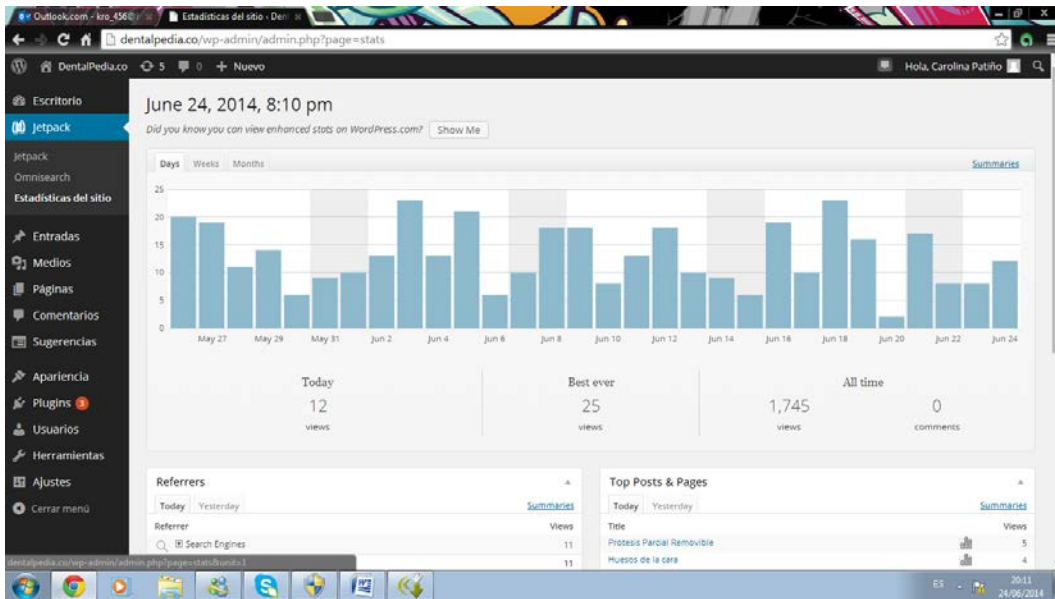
Outlook.com - kro_456 | Estadísticas del sitio - Den

dentalpedia.co/wp-admin/admin.php?page=stats

DentalPedia.co 5 0 + Nuevo

Hola, Carolina Patiño

Escritorio
Jetpack
Jetpack
Omnisearch
Estadísticas del sitio
Entradas
Medios
Páginas
Comentarios
Sugerencias
Apariencia
Plugins 3
Usuarios
Herramientas
Ajustes
Cerrar menú

June 24, 2014, 8:10 pm

Did you know you can view enhanced stats on WordPress.com? Show Me

Days Weeks Months

Summaries

25
20
15
10
5
0

May 27 May 29 May 31 Jun 2 Jun 4 Jun 6 Jun 8 Jun 10 Jun 12 Jun 14 Jun 16 Jun 18 Jun 20 Jun 22 Jun 24

Today
12
views

Best ever
25
views

All time
1,745
views

0
comments

Referrers

Today Yesterday

Summaries

| Referrer | Views |
|---|---|
| Search Engines | 11 |
| | 11 |

Top Posts & Pages

Today Yesterday

Summaries

| Title | Views |
|---|---|
| Prótesis Parcial Removible | 5 |
| Huesos de la cara | 4 |

dentalpedia.co/wp-admin/admin.php?page=stats&unit=1

ES 20:11 24/06/2014